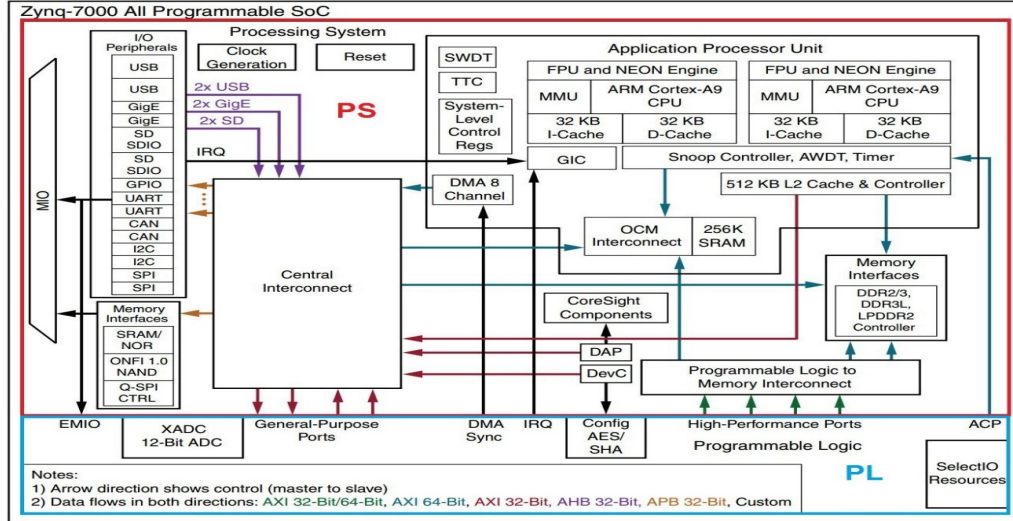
Zynq-7000 All Programmable SoC

Processing System

I/O Peripherals

USB
USB
GigE
GigE
SD SDIO
SD SDIO
GPIO
UART
UART
CAN
CAN
I2C
I2C
SPI
SPI

MIO

Clock Generation

Reset

2x USB
2x GigE
2x SD

IRQ

PS

SWDT

TTC

System-Level Control Regs

Application Processor Unit

FPU and NEON Engine
MMU
ARM Cortex-A9 CPU
32 KB I-Cache
32 KB D-Cache

FPU and NEON Engine
MMU
ARM Cortex-A9 CPU
32 KB I-Cache
32 KB D-Cache

GIC

Snoop Controller, AWDT, Timer

512 KB L2 Cache & Controller

DMA 8 Channel

OCM Interconnect

256K SRAM

Central Interconnect

Memory Interfaces
SRAM/ NOR
ONFI 1.0 NAND
Q-SPI CTRL

Memory Interfaces
DDR2/3, DDR3L, LPDDR2 Controller

CoreSight Components

DAP

DevC

Programmable Logic to Memory Interconnect

EMIO

XADC 12-Bit ADC

General-Purpose Ports

DMA Sync

IRQ

Config AES/ SHA

High-Performance Ports

ACP

Programmable Logic

PL

SelectIO Resources

Notes:
1) Arrow direction shows control (master to slave)
2) Data flows in both directions: AXI 32-Bit/64-Bit, AXI 64-Bit, AXI 32-Bit, AHB 32-Bit, APB 32-Bit, Custom